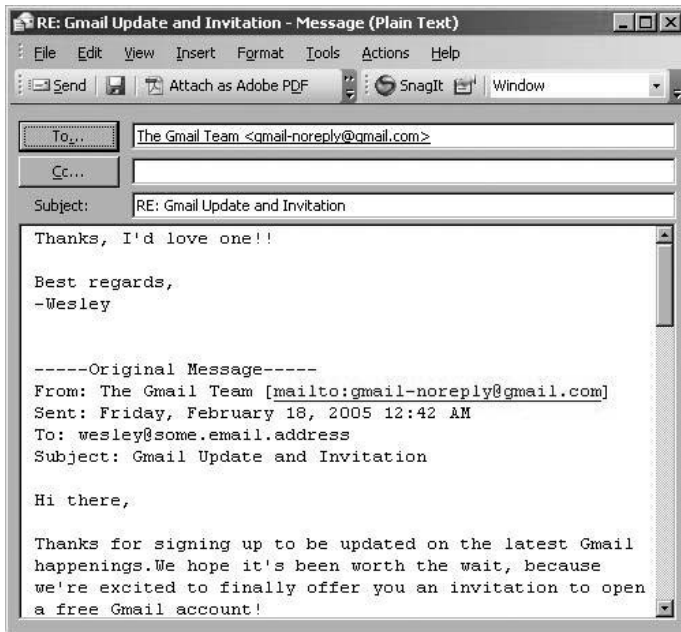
RE: Gmail Update and Invitation - Message (Plain Text)

File Edit View Insert Format Tools Actions Help

Send | Attach as Adobe PDF | SnagIt | Window

To... The Gmail Team <gmail-noreply@gmail.com>

Cc...

Subject: RE: Gmail Update and Invitation

Thanks, I'd love one!!

Best regards,
-Wesley

-----Original Message-----
From: The Gmail Team [mailto:gmail-noreply@gmail.com]
Sent: Friday, February 18, 2005 12:42 AM
To: wesley@some.email.address
Subject: Gmail Update and Invitation

Hi there,

Thanks for signing up to be updated on the latest Gmail happenings.We hope it's been worth the wait, because we're excited to finally offer you an invitation to open a free Gmail account!